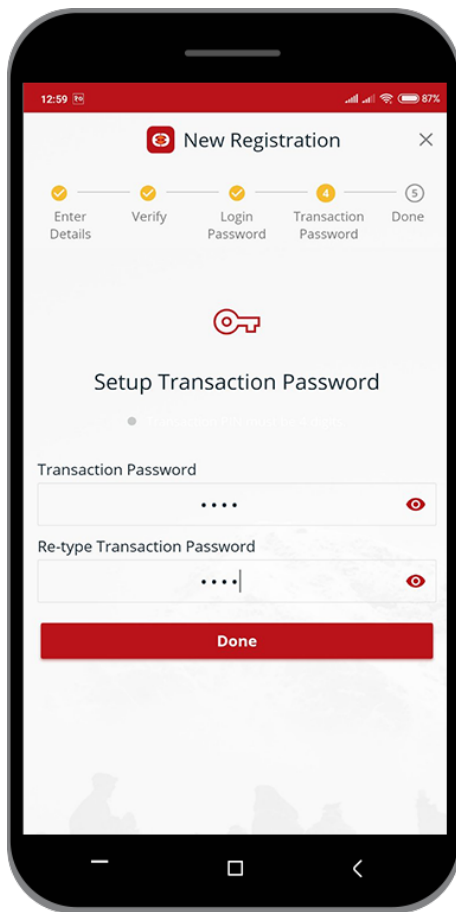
12:59 87%

New Registration ×

Enter Details  Verify  Login Password  4 Transaction Password  5 Done

Setup Transaction Password

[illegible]

Transaction Password

••••

Re-type Transaction Password

••••

Done